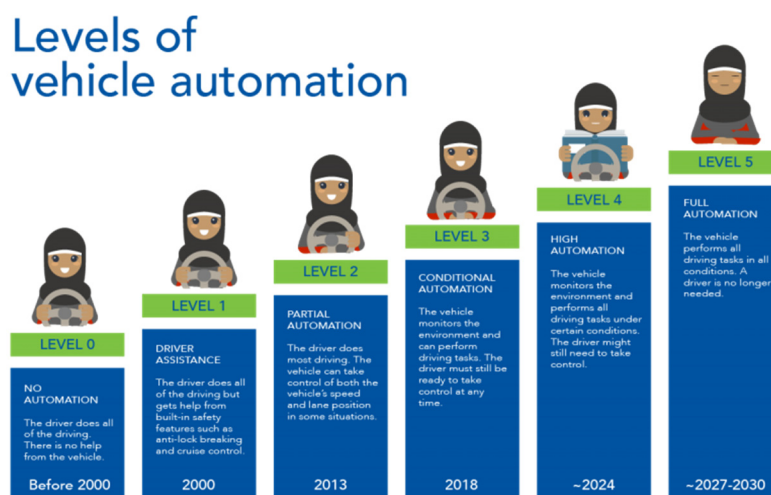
Levels of vehicle automation

LEVEL 0

NO AUTOMATION

The driver does all of the driving. There is no help from the vehicle.

Before 2000

LEVEL 1

DRIVER ASSISTANCE

The driver does all of the driving but gets help from built-in safety features such as anti-lock breaking and cruise control.

2000

LEVEL 2

PARTIAL AUTOMATION

The driver does most driving. The vehicle can take control of both the vehicle's speed and lane position in some situations.

2013

LEVEL 3

CONDITIONAL AUTOMATION

The vehicle monitors the environment and can perform driving tasks. The driver must still be ready to take control at any time.

2018

LEVEL 4

HIGH AUTOMATION

The vehicle monitors the environment and performs all driving tasks under certain conditions. The driver might still need to take control.

~2024

LEVEL 5

FULL AUTOMATION

The vehicle performs all driving tasks in all conditions. A driver is no longer needed.

~2027-2030